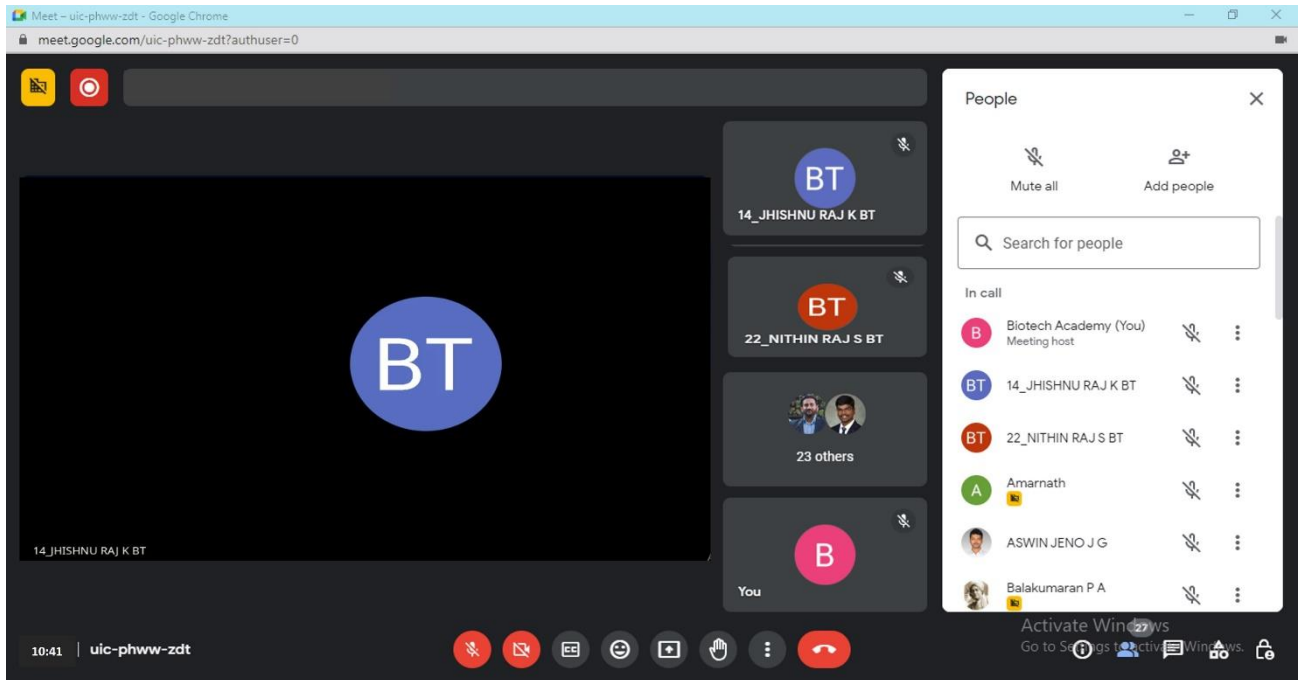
Meet – uic-phww-zdt - Google Chrome
meet.google.com/uic-phww-zdt?authuser=0

BT
14_JHISHNU RAJ K BT

BT
22_NITHIN RAJ S BT

23 others

B
You

BT
14_JHISHNU RAJ K BT

People
Mute all
Add people
Search for people
In call
B Biotech Academy (You)
Meeting host
BT 14_JHISHNU RAJ K BT
BT 22_NITHIN RAJ S BT
A Amarnath
ASWIN JENO J G
Balakumaran P A

10:41 | uic-phww-zdt

Activate Windows
Go to Settings to activate Windows.
27